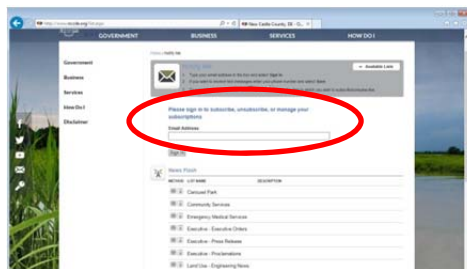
http://www.nccde.org/list.aspx

New Castle County, DE - O...

GOVERNMENT

BUSINESS

SERVICES

HOW DO I

Home › Notify Me

Notify Me

Available Lists

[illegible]

Government

Business

Services

How Do I

Disclaimer

Please sign in to subscribe, unsubscribe, or manage your subscriptions

Email Address

Sign In

News Flash

METHOD LIST NAME DESCRIPTION

Carousel Park

Community Services

Emergency Medical Services

Executive - Executive Orders

Executive - Press Release

Executive - Proclamations

Land Use - Engineering News